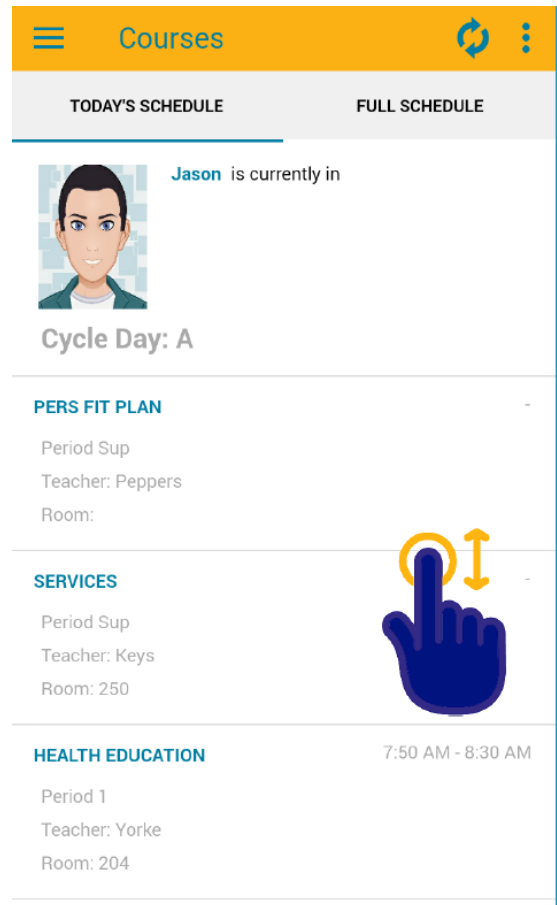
Courses

TODAY'S SCHEDULE

FULL SCHEDULE

Jason is currently in

Cycle Day: A

PERS FIT PLAN

-

Period Sup

Teacher: Peppers

Room:

SERVICES

-

Period Sup

Teacher: Keys

Room: 250

HEALTH EDUCATION

7:50 AM - 8:30 AM

Period 1

Teacher: Yorke

Room: 204